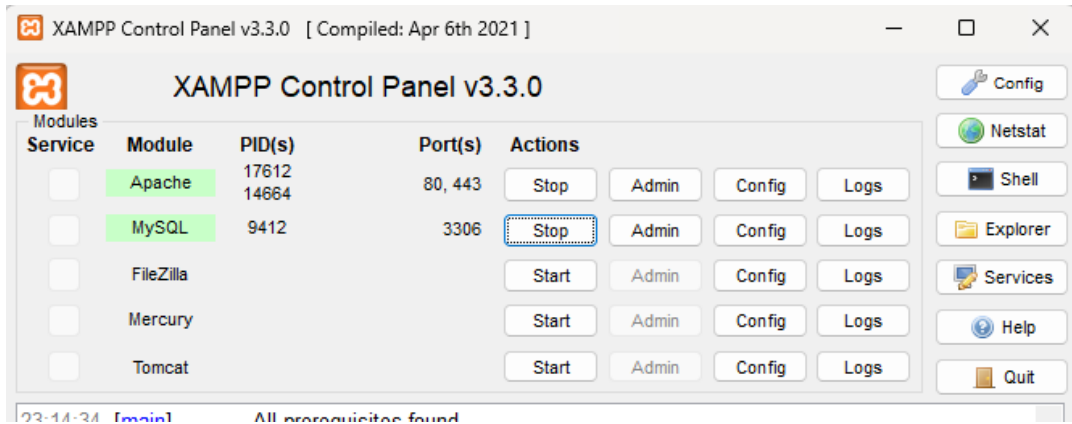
XAMPP Control Panel v3.3.0 [ Compiled: Apr 6th 2021 ]

XAMPP Control Panel v3.3.0

Modules

| Service | Module | PID(s) | Port(s) | Actions | | | |
|---|---|---|---|---|---|---|---|
| | Apache | 17612 14664 | 80, 443 | Stop | Admin | Config | Logs |
| | MySQL | 9412 | 3306 | Stop | Admin | Config | Logs |
| | FileZilla | | | Start | Admin | Config | Logs |
| | Mercury | | | Start | Admin | Config | Logs |
| | Tomcat | | | Start | Admin | Config | Logs |

Config
Netstat
Shell
Explorer
Services
Help
Quit

23:14:34 [main] All prerequisites found